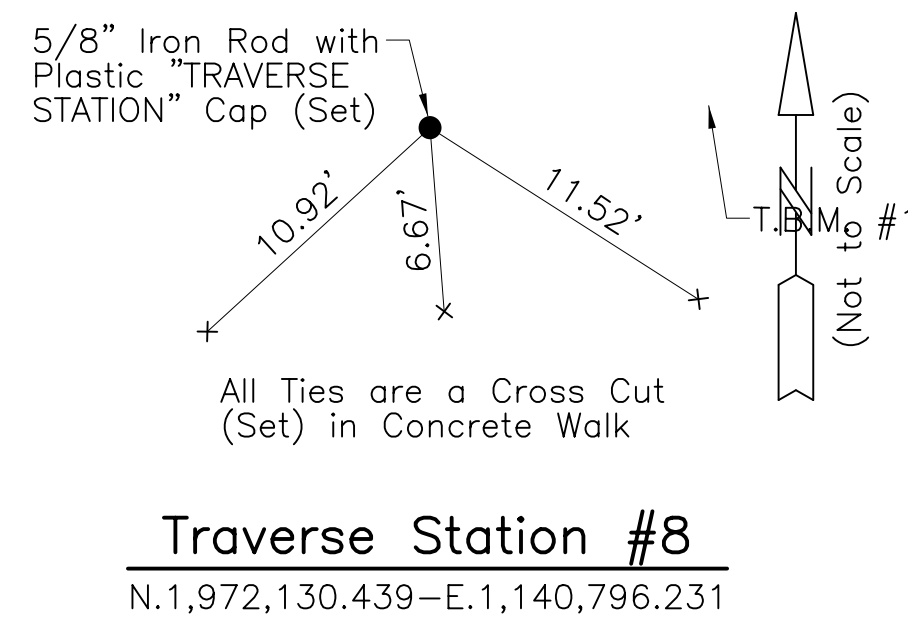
5/8" Iron Rod with Plastic "TRAVERSE STATION" Cap (Set)

10.92'

6.67'

11.52'

T.B.M. #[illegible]

(Not to Scale)

All Ties are a Cross Cut (Set) in Concrete Walk

Traverse Station #8

N.1,972,130.439–E.1,140,796.231